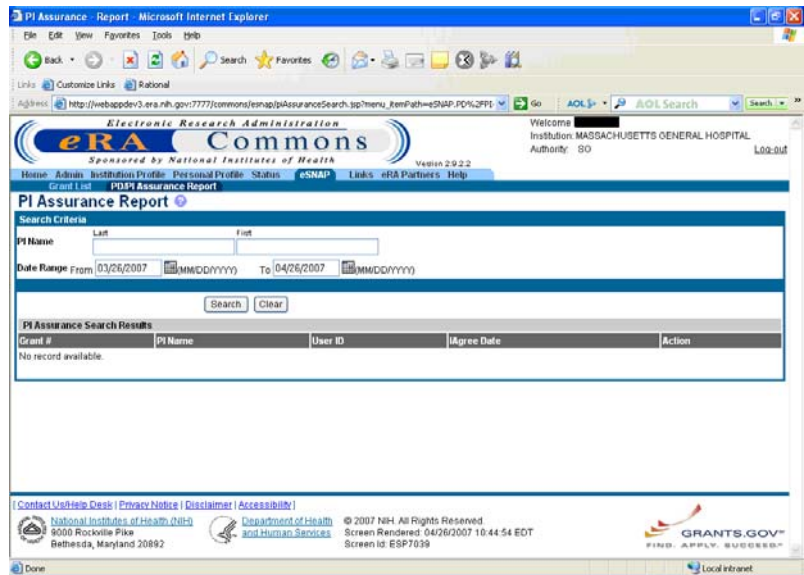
PI Assurance - Report - Microsoft Internet Explorer

File Edit View Favorites Tools Help

Back Search Favorites

Links Customize Links Rational

Address http://webappdev3.era.nih.gov:7777/commons/esnap/piAssuranceSearch.jsp?menu_itemPath=eSNAP.PD%2FPI Go AOL AOL Search Search

Electronic Research Administration
eRA Commons
Sponsored by National Institutes of Health
Version 2.9.2.2

Welcome
Institution: MASSACHUSETTS GENERAL HOSPITAL
Authority: SO
Log-out

Home Admin Institution Profile Personal Profile Status eSNAP Links eRA Partners Help
Grant List PD/PI Assurance Report

PI Assurance Report

Search Criteria

PI Name Last First

Date Range From 03/26/2007 (MM/DD/YYYY) To 04/26/2007 (MM/DD/YYYY)

Search Clear

PI Assurance Search Results

| Grant # | PI Name | User ID | IAgree Date | Action |
|---|---|---|---|---|
| No record available. | | | | |

[ Contact Us/Help Desk | Privacy Notice | Disclaimer | Accessibility ]

National Institutes of Health (NIH)
9000 Rockville Pike
Bethesda, Maryland 20892

Department of Health and Human Services

© 2007 NIH. All Rights Reserved.
Screen Rendered: 04/26/2007 10:44:54 EDT
Screen Id: ESP7039

GRANTS.GOV
FIND. APPLY. SUCCEED.

Done Local intranet